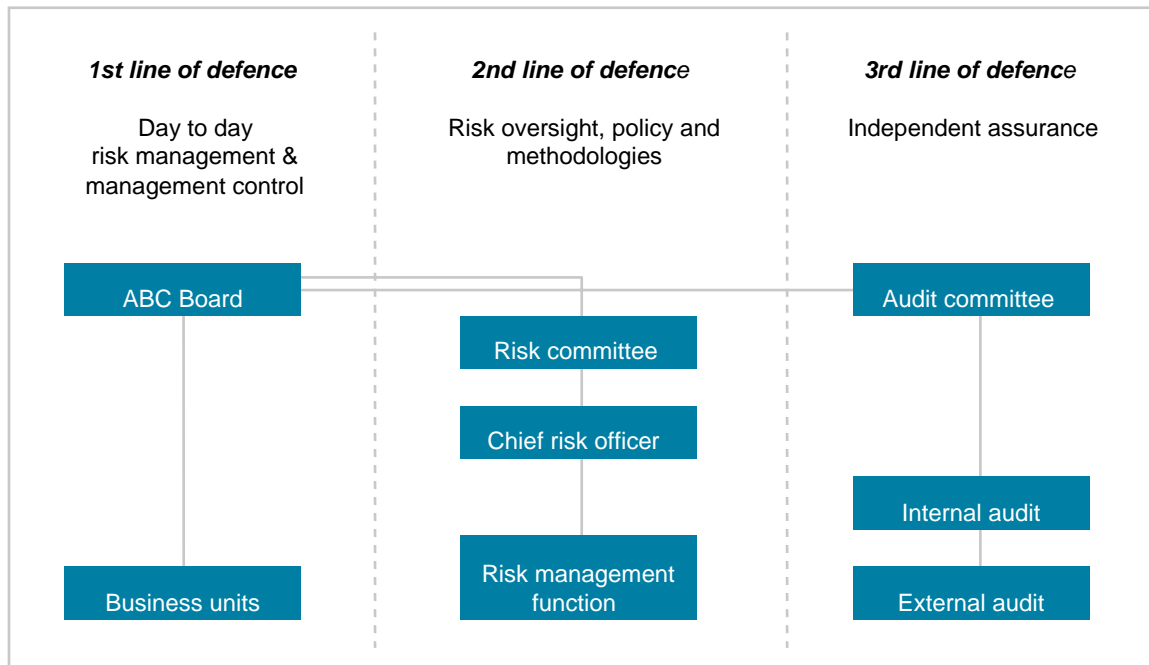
1st line of defence

Day to day risk management & management control

ABC Board

Business units

2nd line of defence

Risk oversight, policy and methodologies

Risk committee

Chief risk officer

Risk management function

3rd line of defence

Independent assurance

Audit committee

Internal audit

External audit